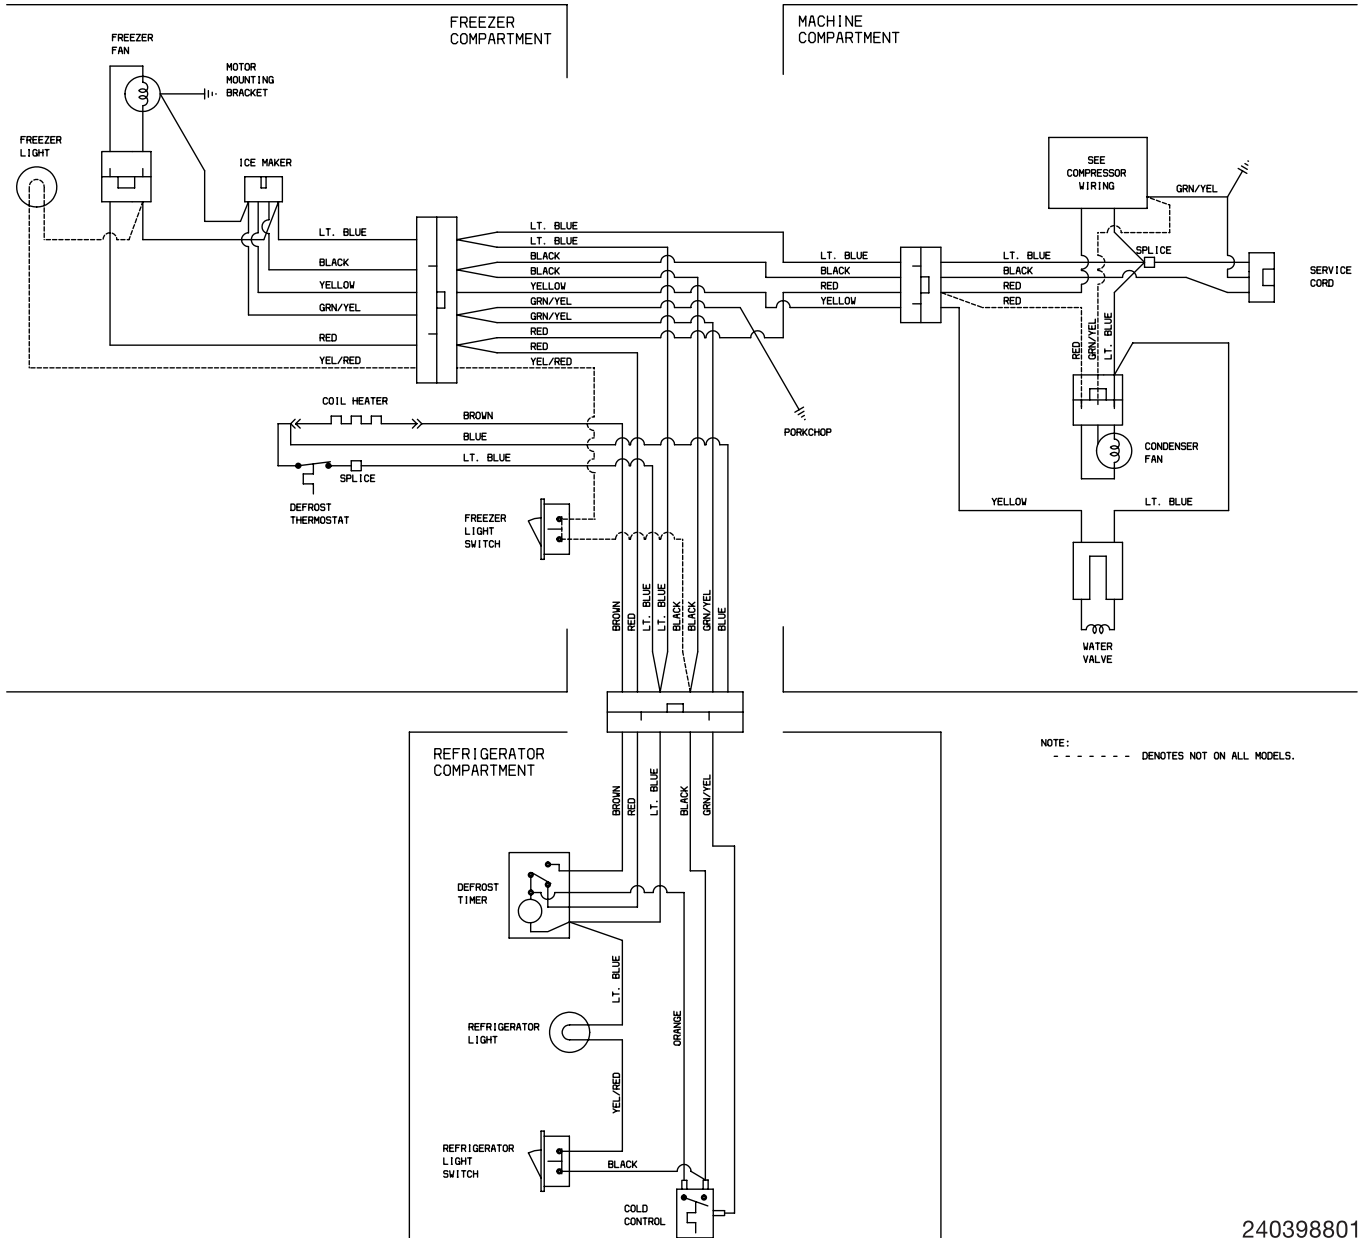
FREEZER COMPARTMENT

MACHINE COMPARTMENT

FREEZER FAN

MOTOR MOUNTING BRACKET

FREEZER LIGHT

ICE MAKER

LT. BLUE

BLACK

YELLOW

GRN/YEL

RED

YEL/RED

LT. BLUE
LT. BLUE
BLACK
BLACK
YELLOW
GRN/YEL
GRN/YEL
RED
RED
YEL/RED

LT. BLUE
BLACK
RED
YELLOW

LT. BLUE
BLACK
RED
RED

SEE COMPRESSOR WIRING

GRN/YEL

SPLICE

SERVICE CORD

RED
GRN/YEL
LT. BLUE

CONDENSER FAN

YELLOW
LT. BLUE

WATER VALVE

PORKCHOP

COIL HEATER

BROWN
BLUE
LT. BLUE

SPLICE

DEFROST THERMOSTAT

FREEZER LIGHT SWITCH

BROWN
RED
LT. BLUE
LT. BLUE
BLACK
BLACK
GRN/YEL
BLUE

REFRIGERATOR COMPARTMENT

BROWN
RED
LT. BLUE
BLACK
GRN/YEL

NOTE:
- - - - - - - DENOTES NOT ON ALL MODELS.

DEFROST TIMER

LT. BLUE

REFRIGERATOR LIGHT

ORANGE

YEL/RED

REFRIGERATOR LIGHT SWITCH

BLACK

COLD CONTROL

240398801